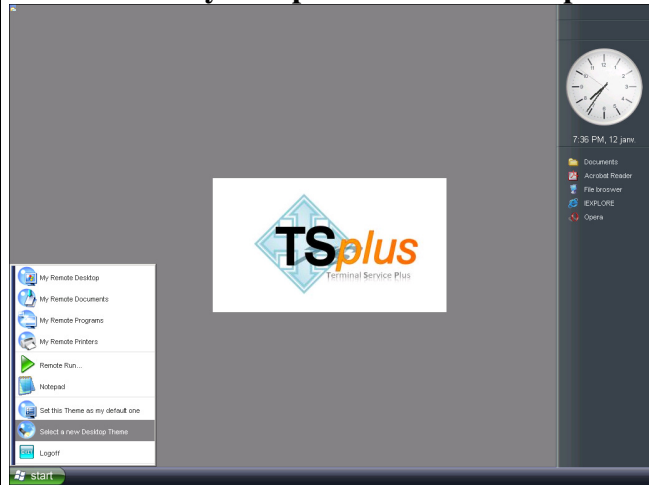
7:36 PM, 12 janv.

Documents
Acrobat Reader
File broswer
IEXPLORE
Opera

TSplus
Terminal Service Plus

My Remote Desktop
My Remote Documents
My Remote Programs
My Remote Printers
Remote Run...
Notepad
Set this Theme as my default one
Select a new Desktop Theme
Logoff

start